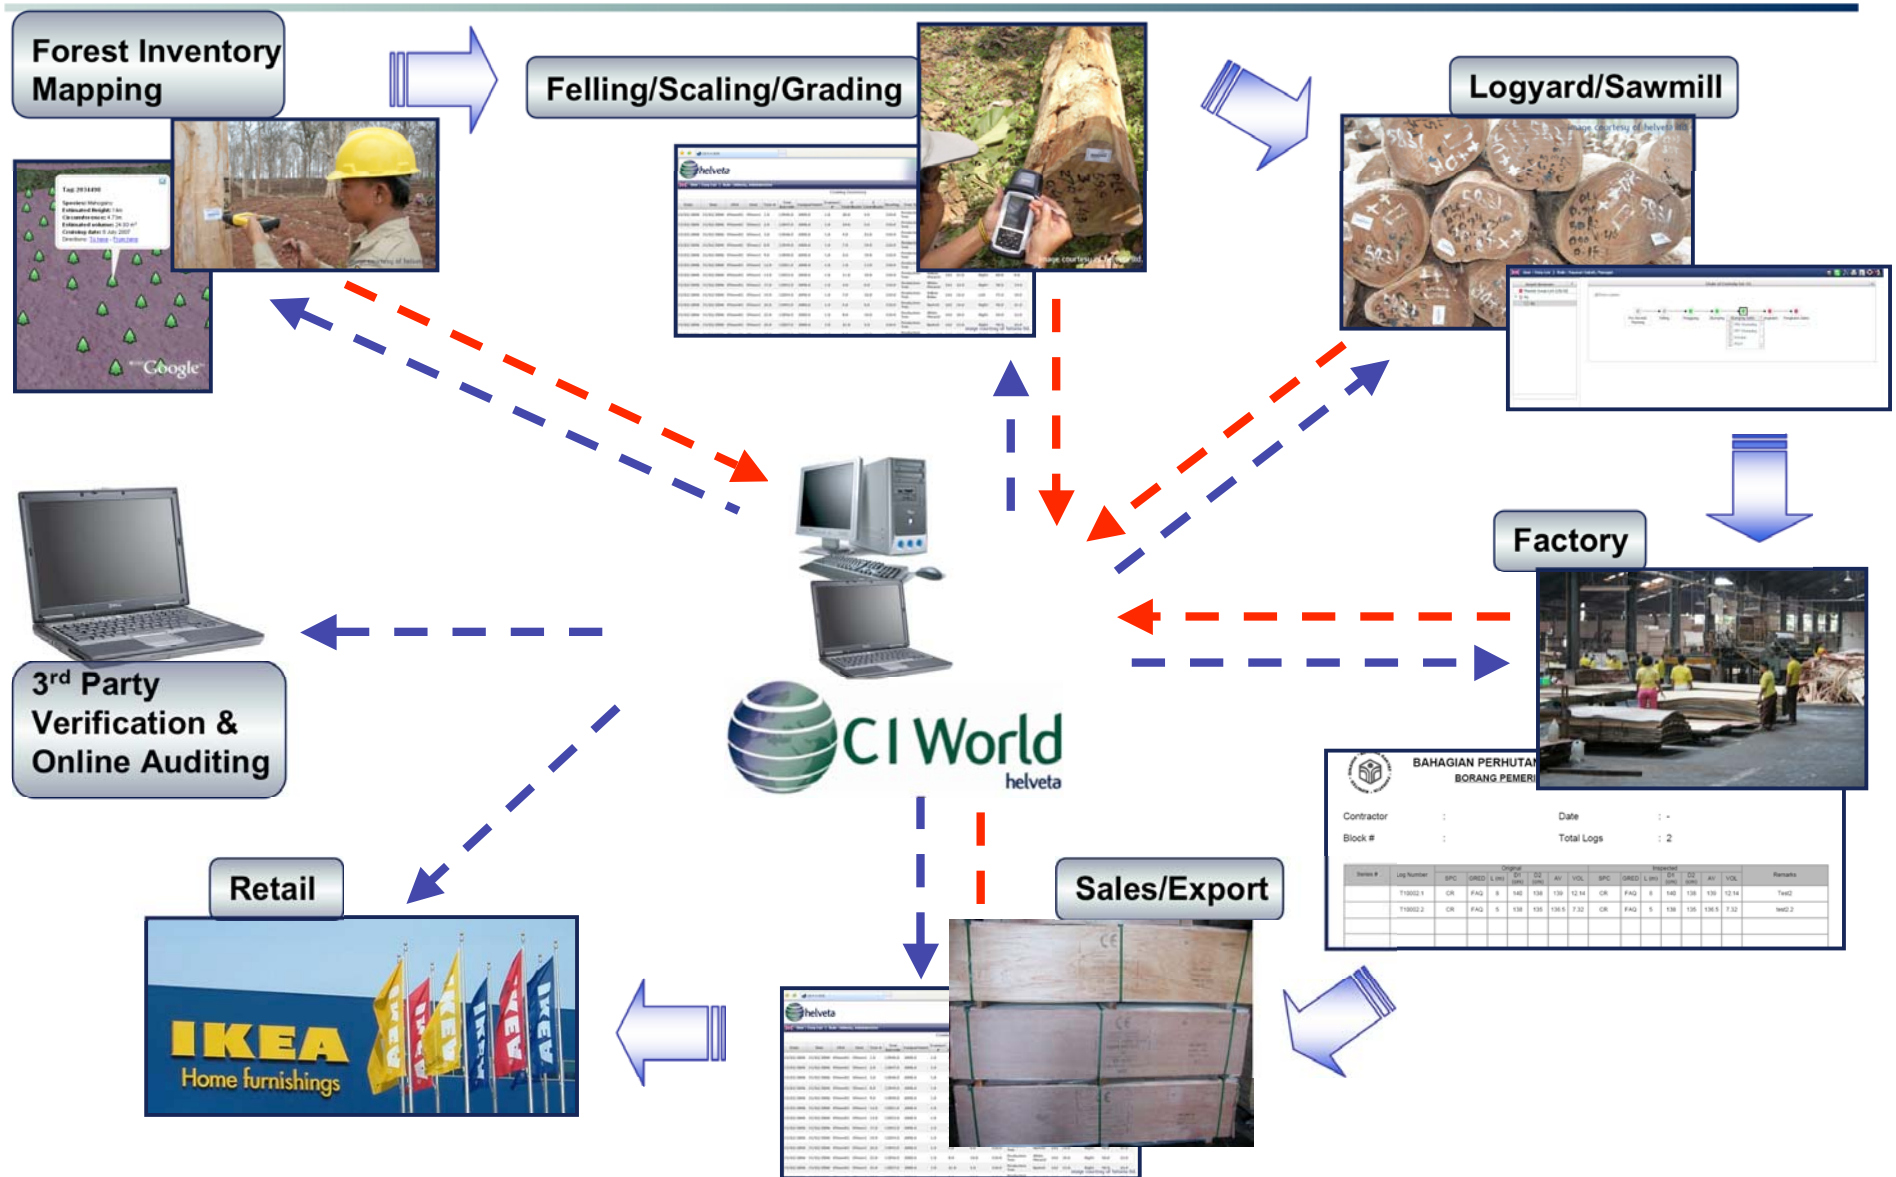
Forest Inventory Mapping

Felling/Scaling/Grading

Logyard/Sawmill

Factory

3$^{rd}$ Party Verification & Online Auditing

CI World
helveta

Retail

IKEA
Home furnishings

Sales/Export

BAHAGIAN PERHUTAN
BORANG PEMERI

Contractor :
Date : -
Block # :
Total Logs : 2

Google